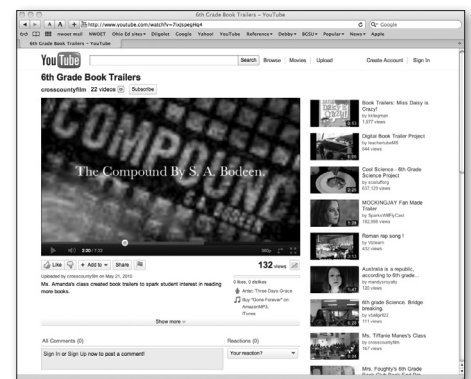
6th Grade Book Trailers - YouTube

http://www.youtube.com/watch?v=7rxjsepqHeI

Q- Google

nwoet mail NWOET Ohio Ed sites Diigolet Google Yahoo! YouTube Reference Debby BGSU Popular News Apple

6th Grade Book Trailers - YouTube

YouTube

Search Browse Movies Upload

Create Account | Sign In

6th Grade Book Trailers

crosscountyfilm 22 videos Subscribe

COMPOUND

The Compound By S. A. Bodeen.

3:20 / 7:02

Like + Add to Share

132 views

Uploaded by crosscountyfilm on May 21, 2010

Ms. Amanda's class created book trailers to spark student interest in reading more books.

0 likes, 0 dislikes

Artist: Three Days Grace

Buy "Gone Forever" on AmazonMP3, iTunes

Show more

All Comments (0)

Sign In or Sign Up now to post a comment!

Reactions (0)

Your reaction?

Book Trailers: Miss Daisy is Crazy!
by kidsgrow
1,577 views

Digital Book Trailer Project
by teacherlubeMS
644 views

Cool Science - 6th Grade Science Project
by scratchfing
637,126 views

MOCKINGJAY Fan Made Trailer
by SparksWillFlyCast
182,996 views

Roman rap song !
by Vizteam
432 views

Australia is a republic, according to 6th grade...
by mandyscroyally
120 views

6th grade Science: Bridge breaking
by cfrollgirl52
171 views

Mrs. Tiffanie Manes's Class
by crosscountyfilm
187 views

Mrs. Foughty's 6th Grade